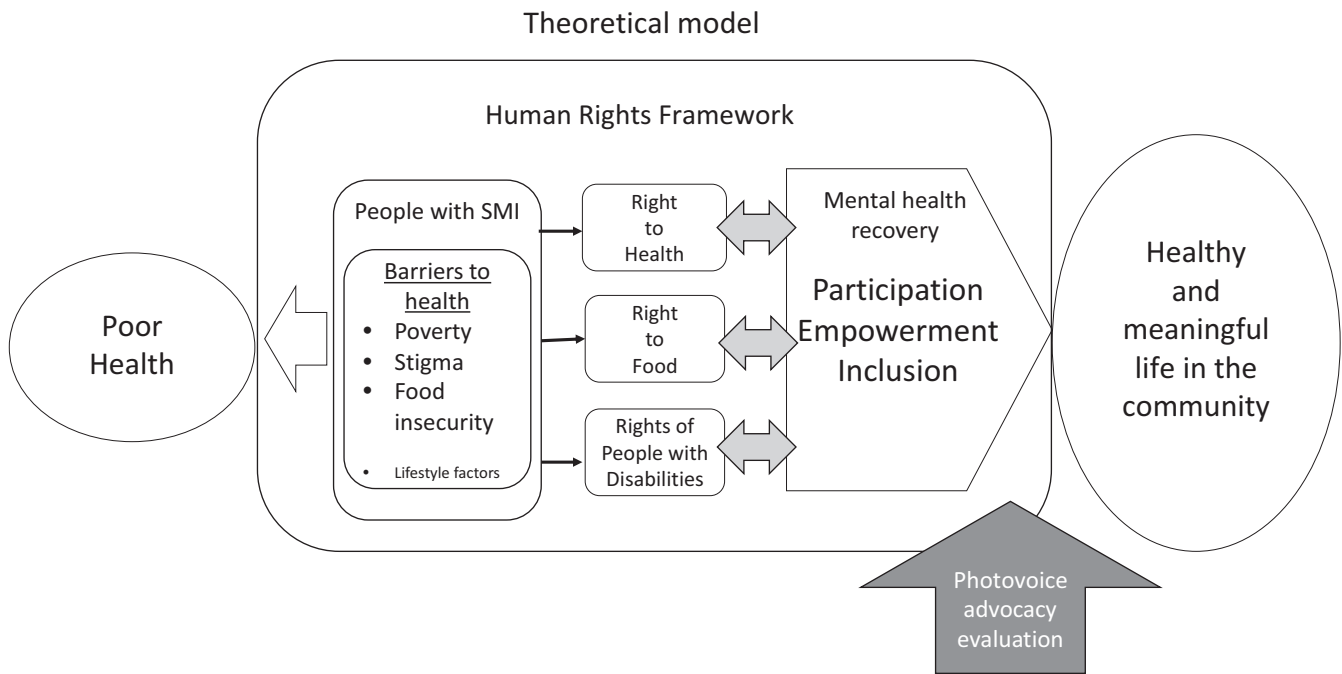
Theoretical model

Human Rights Framework

Poor Health

People with SMI

Barriers to health
- Poverty
- Stigma
- Food insecurity
- Lifestyle factors

Right to Health

Right to Food

Rights of People with Disabilities

Mental health recovery

Participation
Empowerment
Inclusion

Healthy and meaningful life in the community

Photovoice advocacy evaluation